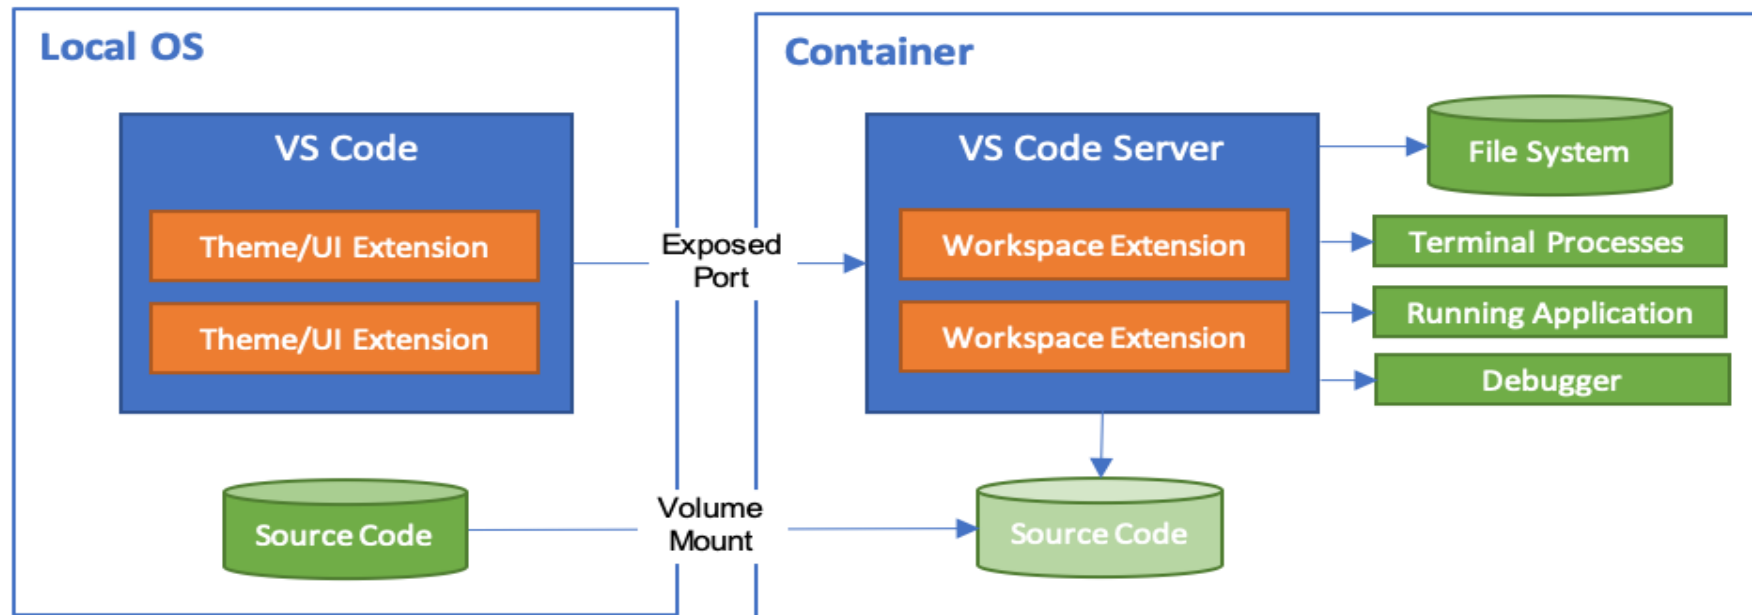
Local OS

VS Code

Theme/UI Extension

Theme/UI Extension

Source Code

Exposed Port

Volume Mount

Container

VS Code Server

Workspace Extension

Workspace Extension

File System

Terminal Processes

Running Application

Debugger

Source Code